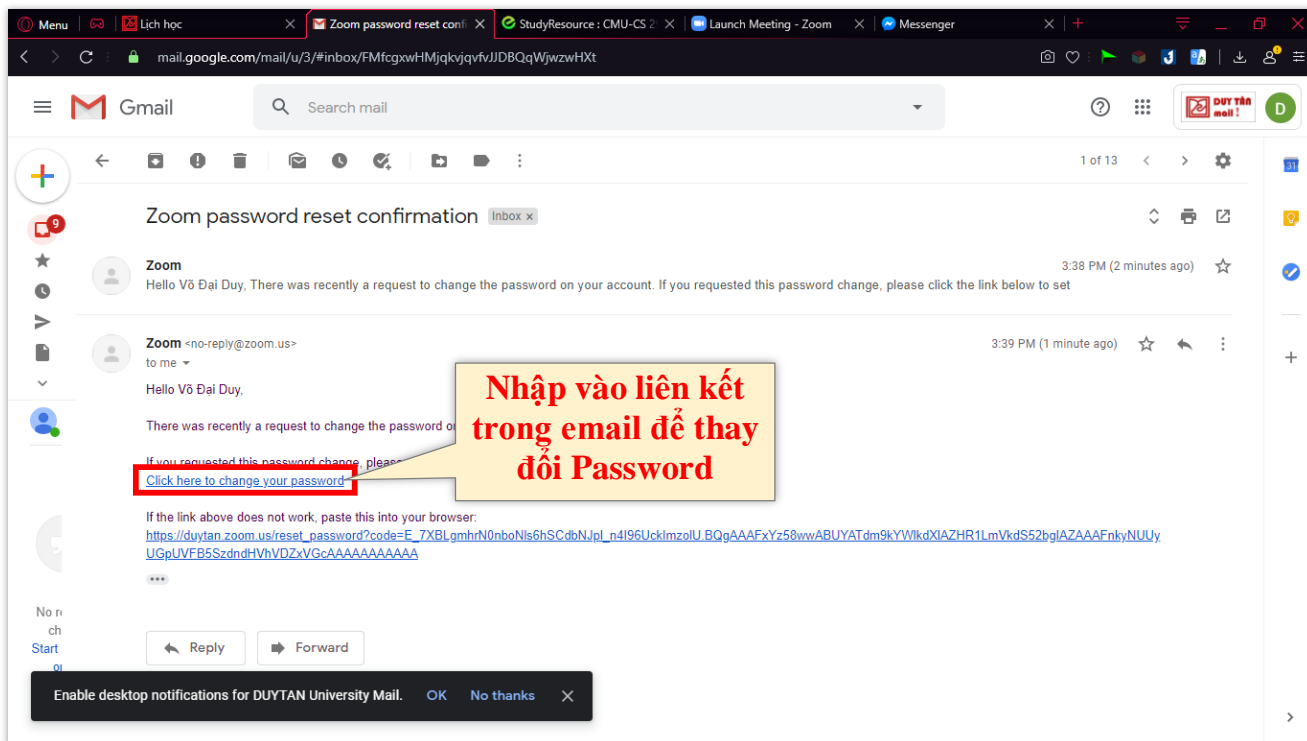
Menu | Lịch học | Zoom password reset confi | StudyResource : CMU-CS 2 | Launch Meeting - Zoom | Messenger

mail.google.com/mail/u/3/#inbox/FMfcgxwHMjqkvjqvfvJJDBQqWjwzwHXt

Gmail

Search mail

DUY TÂN mail !

D

1 of 13

Zoom password reset confirmation Inbox ×

9

Zoom
Hello Võ Đại Duy, There was recently a request to change the password on your account. If you requested this password change, please click the link below to set

3:38 PM (2 minutes ago)

Zoom <no-reply@zoom.us>
to me

3:39 PM (1 minute ago)

Hello Võ Đại Duy,

There was recently a request to change the password o

If you requested this password change, please

Click here to change your password

Nhập vào liên kết trong email để thay đổi Password

If the link above does not work, paste this into your browser:
https://duytan.zoom.us/reset_password?code=E_7XBLgmhrN0nboNls6hSCdbNJpl_n4I96UcklmzolU.BQgAAAFxYz58wwABUYATdm9kYWlkdXlAZHR1LmVkdS52bglAZAAAFnkyNUUyUGpUVFB5SzdndHVhVDZxVGcAAAAAAAAAAA

No r
ch
Start

Reply

Forward

Enable desktop notifications for DUYTAN University Mail.

OK

No thanks